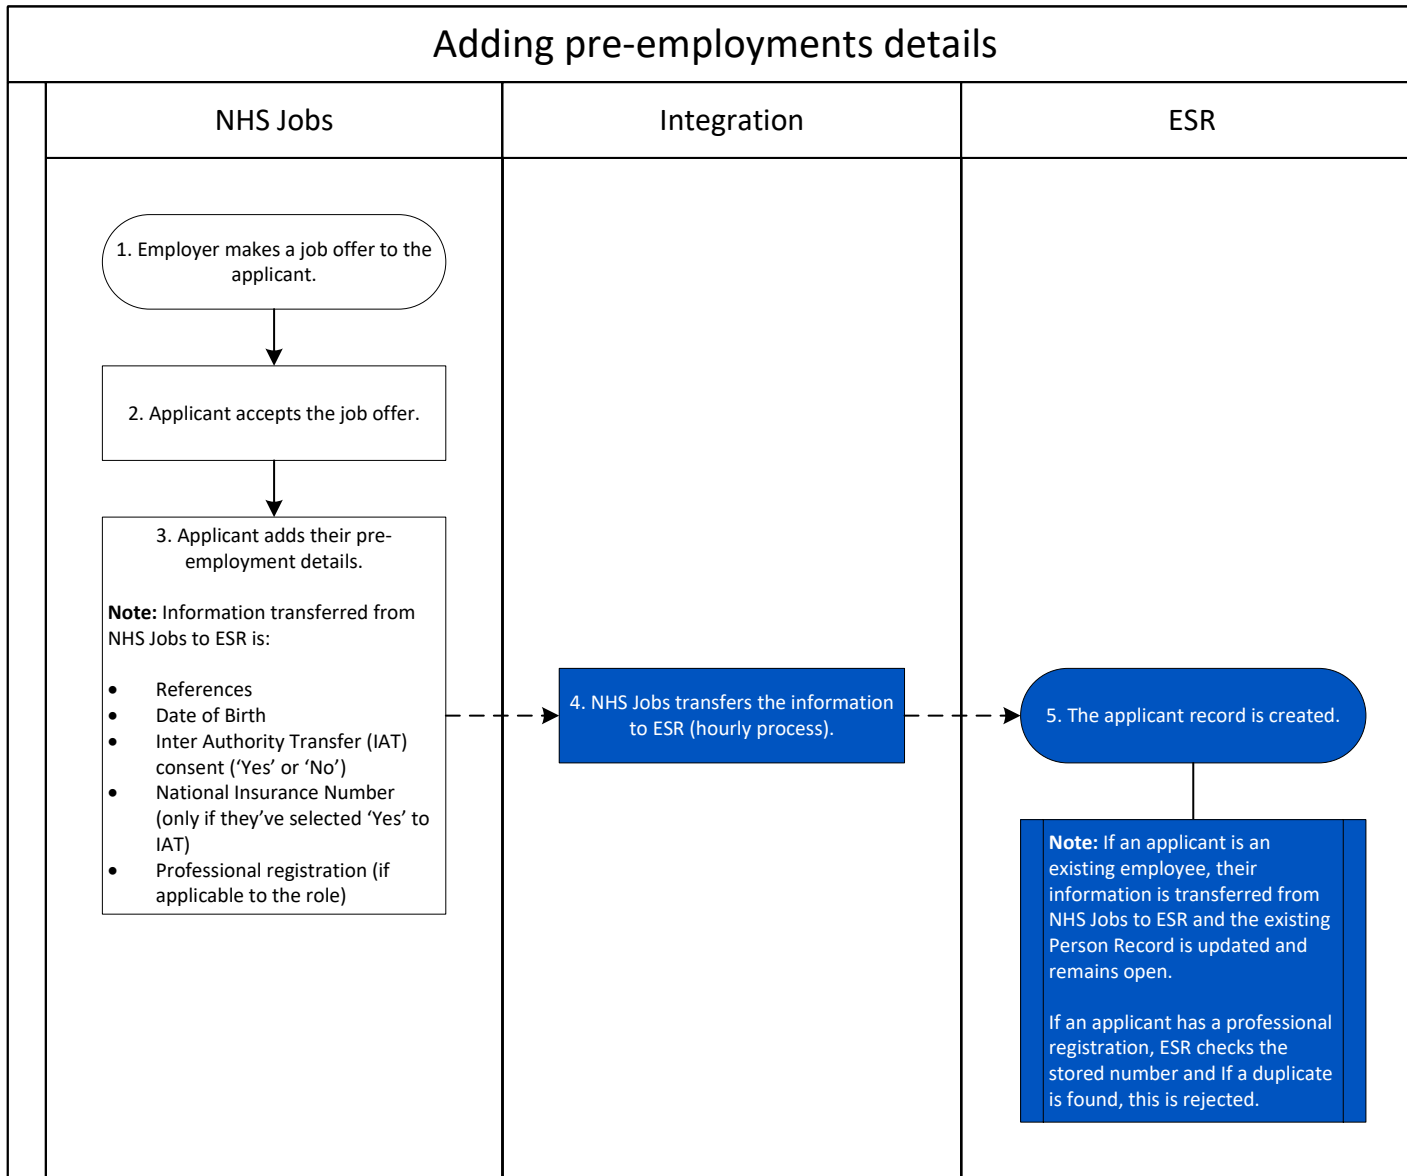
Adding pre-employments details

NHS Jobs

Integration

ESR

1. Employer makes a job offer to the applicant.

2. Applicant accepts the job offer.

3. Applicant adds their pre-employment details.

**Note:** Information transferred from NHS Jobs to ESR is:

- References
- Date of Birth
- Inter Authority Transfer (IAT) consent ('Yes' or 'No')
- National Insurance Number (only if they've selected 'Yes' to IAT)
- Professional registration (if applicable to the role)

4. NHS Jobs transfers the information to ESR (hourly process).

5. The applicant record is created.

**Note:** If an applicant is an existing employee, their information is transferred from NHS Jobs to ESR and the existing Person Record is updated and remains open.

If an applicant has a professional registration, ESR checks the stored number and If a duplicate is found, this is rejected.